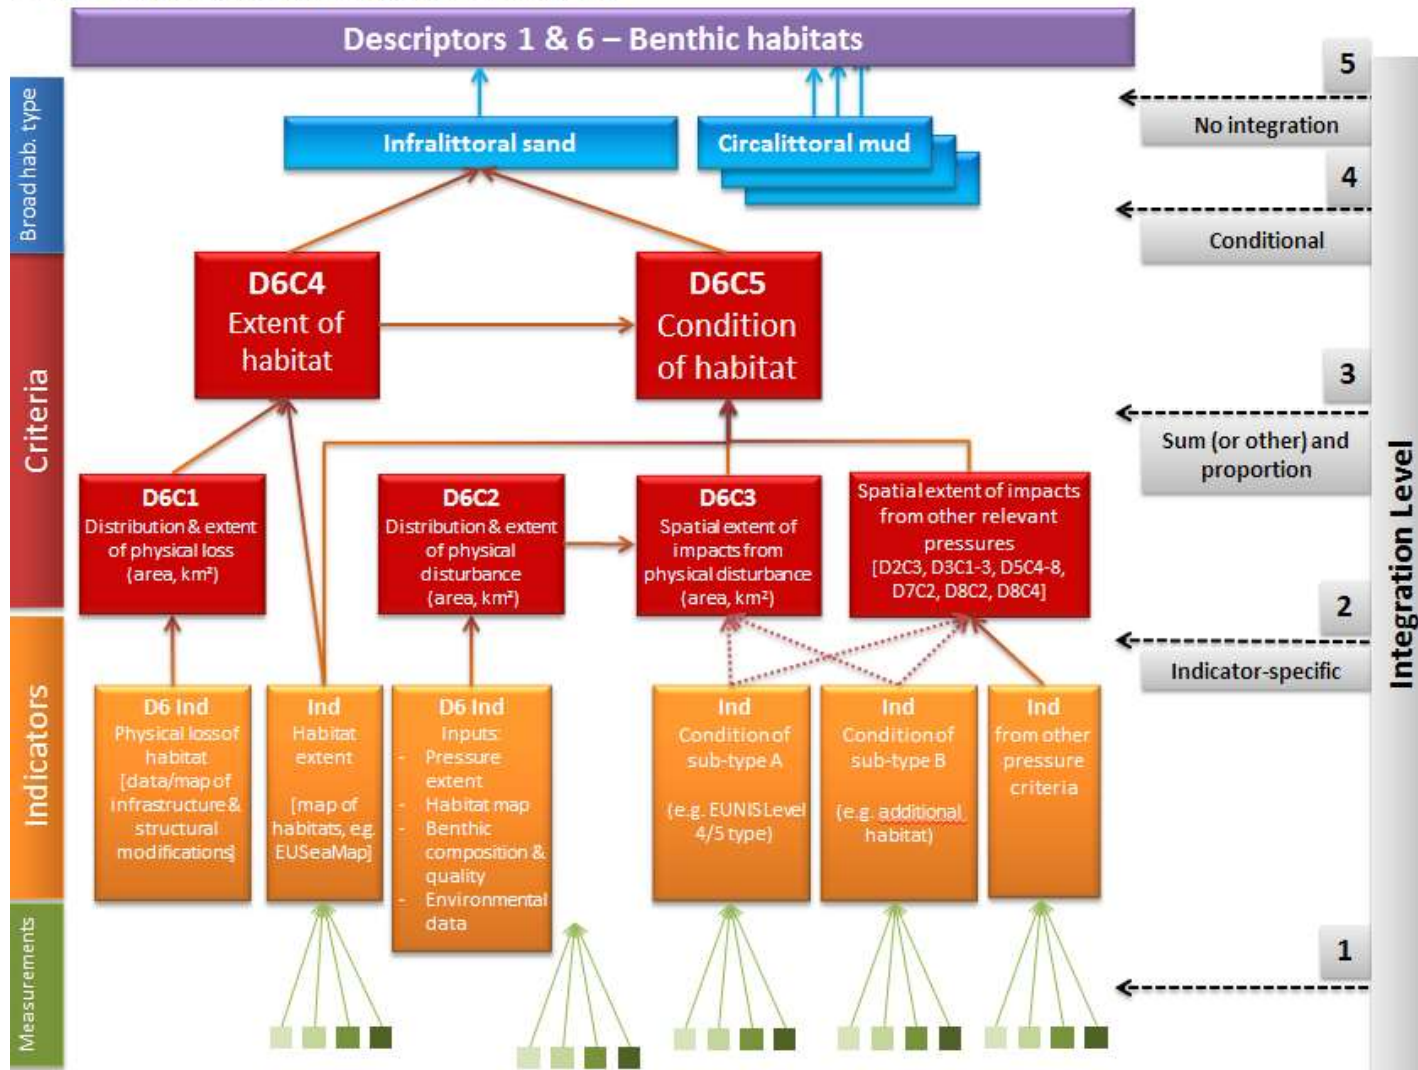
Descriptors 1 & 6 – Benthic habitats

Broad hab. type

Infralittoral sand

Circalittoral mud

Criteria

D6C4
Extent of habitat

D6C5
Condition of habitat

D6C1
Distribution & extent of physical loss (area, km²)

D6C2
Distribution & extent of physical disturbance (area, km²)

D6C3
Spatial extent of impacts from physical disturbance (area, km²)

Spatial extent of impacts from other relevant pressures [D2C3, D3C1-3, D5C4-8, D7C2, D8C2, D8C4]

Indicators

D6 Ind
Physical loss of habitat [data/map of infrastructure & structural modifications]

Ind
Habitat extent

[map of habitats, e.g. EUSeaMap]

D6 Ind
Inputs:
- Pressure extent
- Habitat map
- Benthic composition & quality
- Environmental data

Ind
Condition of sub-type A

(e.g. EUNIS Level 4/5 type)

Ind
Condition of sub-type B

(e.g. additional habitat)

Ind
from other pressure criteria

Measurements

5
No integration

4
Conditional

3
Sum (or other) and proportion

2
Indicator-specific

1

Integration Level